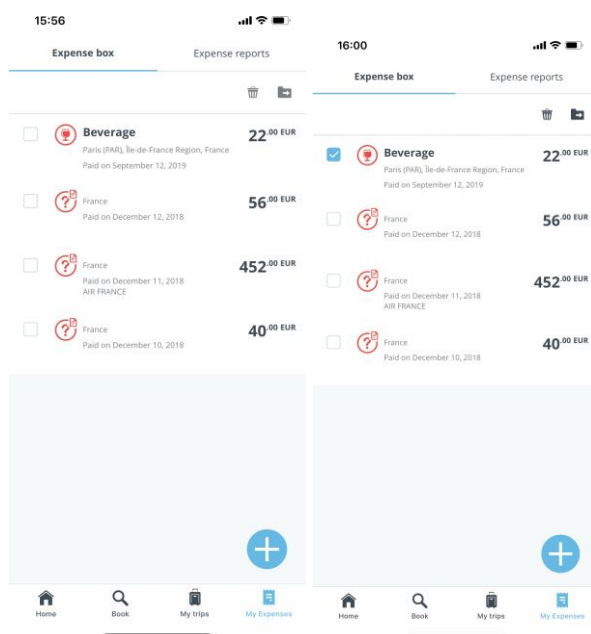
15:56

Expense box | Expense reports

Beverage
Paris (PAR), Île-de-France Region, France
Paid on September 12, 2019
22.00 EUR

France
Paid on December 12, 2018
56.00 EUR

France
Paid on December 11, 2018
AIR FRANCE
452.00 EUR

France
Paid on December 10, 2018
40.00 EUR

Home | Book | My trips | My Expenses

16:00

Expense box | Expense reports

Beverage
Paris (PAR), Île-de-France Region, France
Paid on September 12, 2019
22.00 EUR

France
Paid on December 12, 2018
56.00 EUR

France
Paid on December 11, 2018
AIR FRANCE
452.00 EUR

France
Paid on December 10, 2018
40.00 EUR

Home | Book | My trips | My Expenses